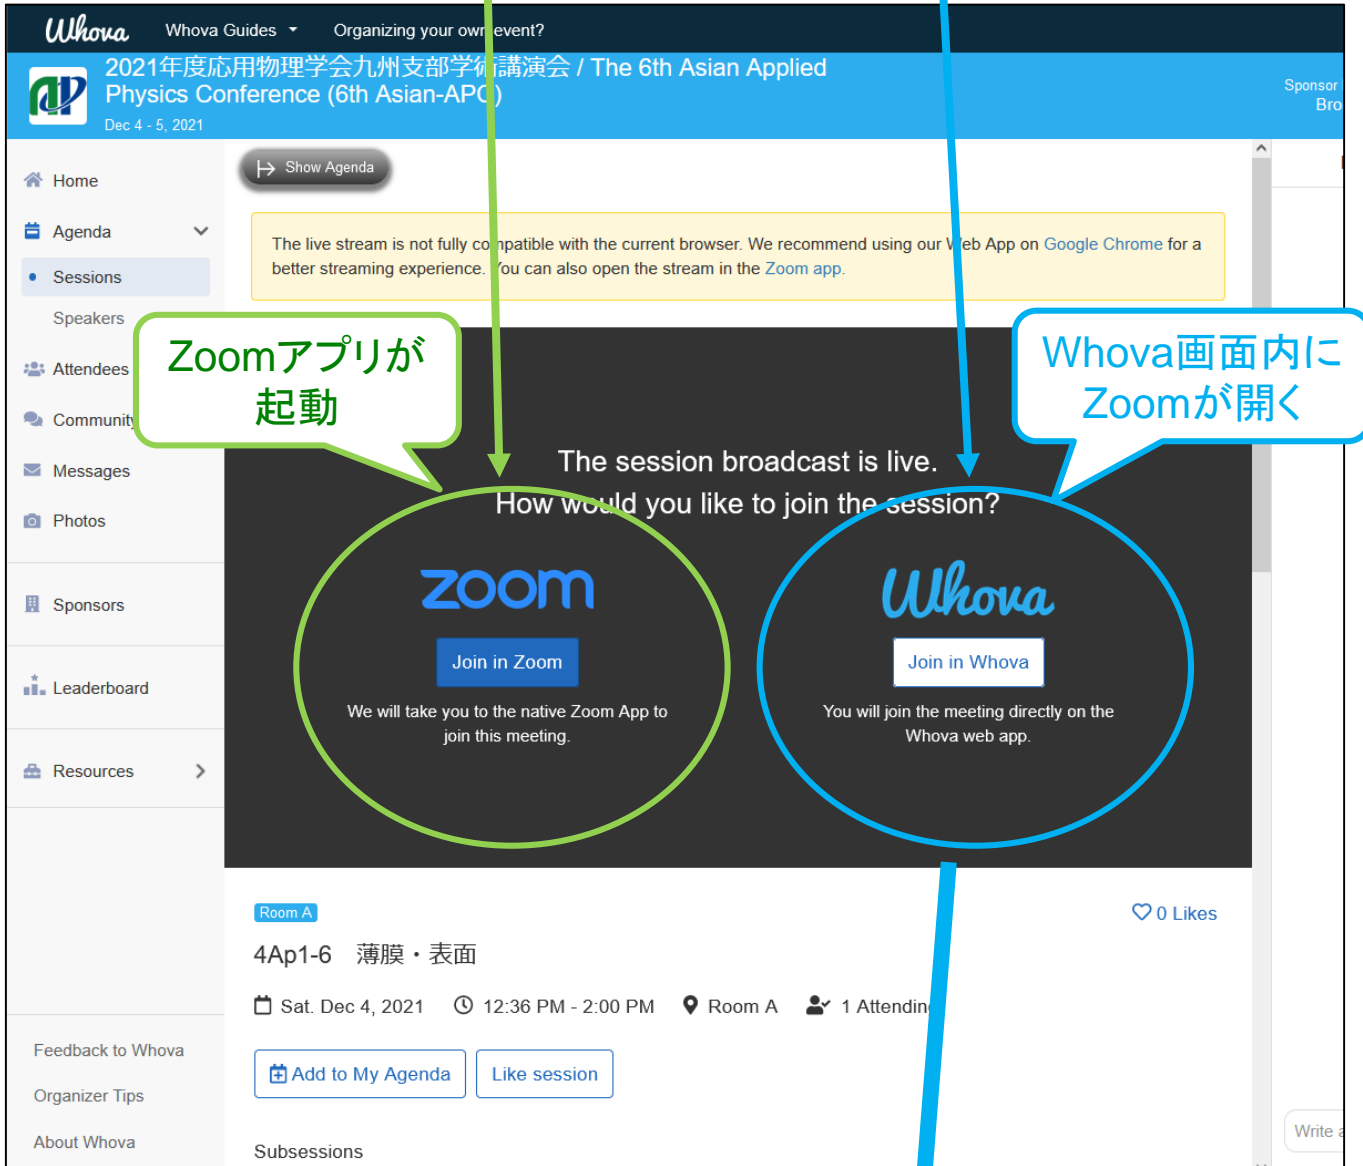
Whova   Whova Guides   Organizing your own event?

2021年度応用物理学会九州支部学術講演会 / The 6th Asian Applied Physics Conference (6th Asian-APC)
Dec 4 - 5, 2021

Sponsor
Bro

Home
Agenda
Sessions
Speakers
Attendees
Community
Messages
Photos
Sponsors
Leaderboard
Resources

Feedback to Whova
Organizer Tips
About Whova

Show Agenda

The live stream is not fully compatible with the current browser. We recommend using our Web App on Google Chrome for a better streaming experience. You can also open the stream in the Zoom app.

Zoomアプリが起動

Whova画面内にZoomが開く

The session broadcast is live.
How would you like to join the session?

zoom
Join in Zoom
We will take you to the native Zoom App to join this meeting.

Whova
Join in Whova
You will join the meeting directly on the Whova web app.

Room A
0 Likes

4Ap1-6　薄膜・表面

Sat. Dec 4, 2021　12:36 PM - 2:00 PM　Room A　1 Attendin

Add to My Agenda　Like session

Subsessions

Write a